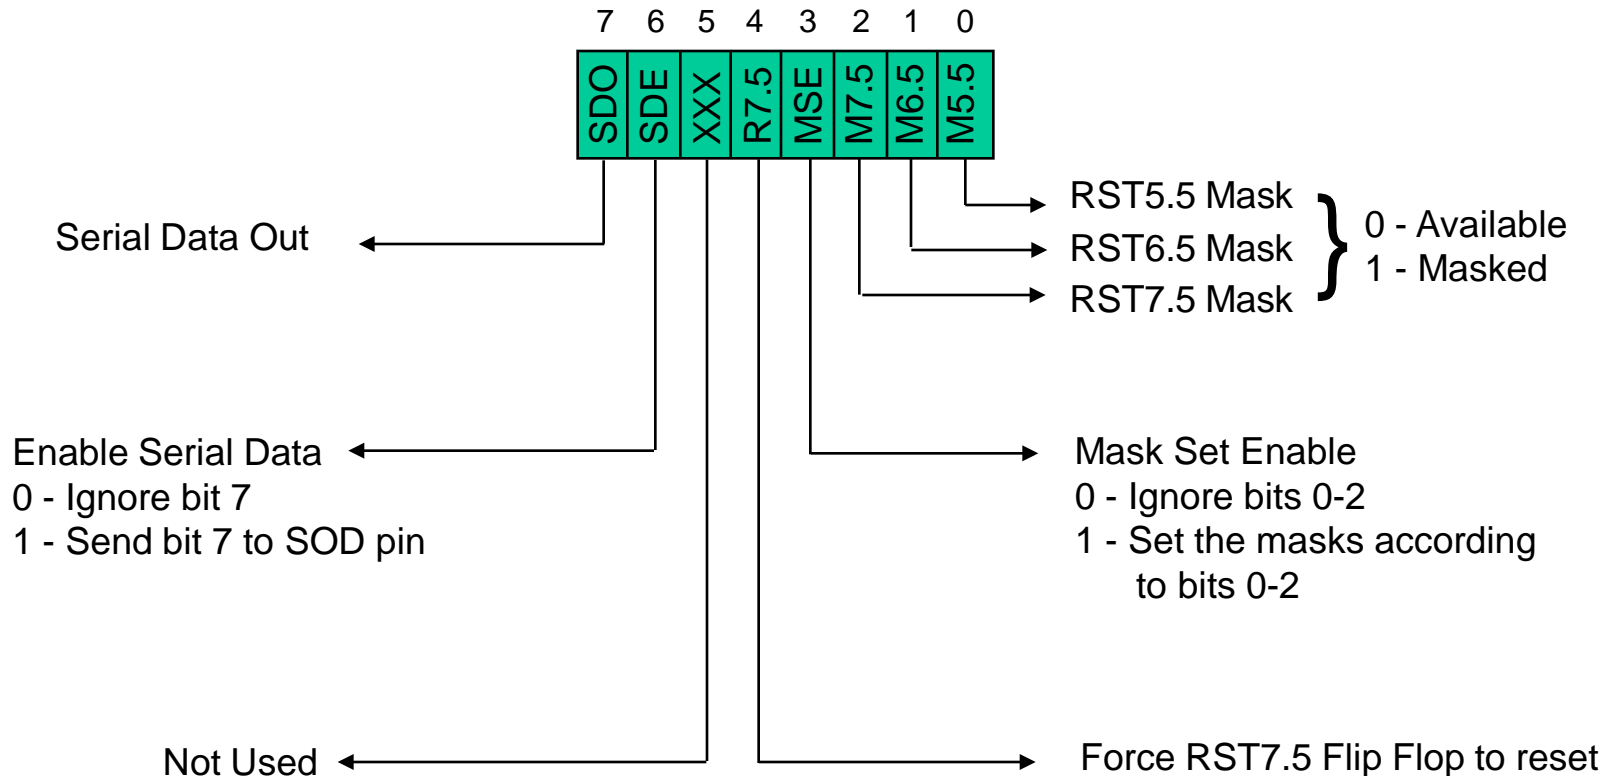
7 6 5 4 3 2 1 0

| SDO | SDE | XXX | R7.5 | MSE | M7.5 | M6.5 | M5.5 |
|---|---|---|---|---|---|---|---|

RST5.5 Mask
RST6.5 Mask
RST7.5 Mask

0 - Available
1 - Masked

Serial Data Out

Enable Serial Data
0 - Ignore bit 7
1 - Send bit 7 to SOD pin

Mask Set Enable
0 - Ignore bits 0-2
1 - Set the masks according to bits 0-2

Not Used

Force RST7.5 Flip Flop to reset